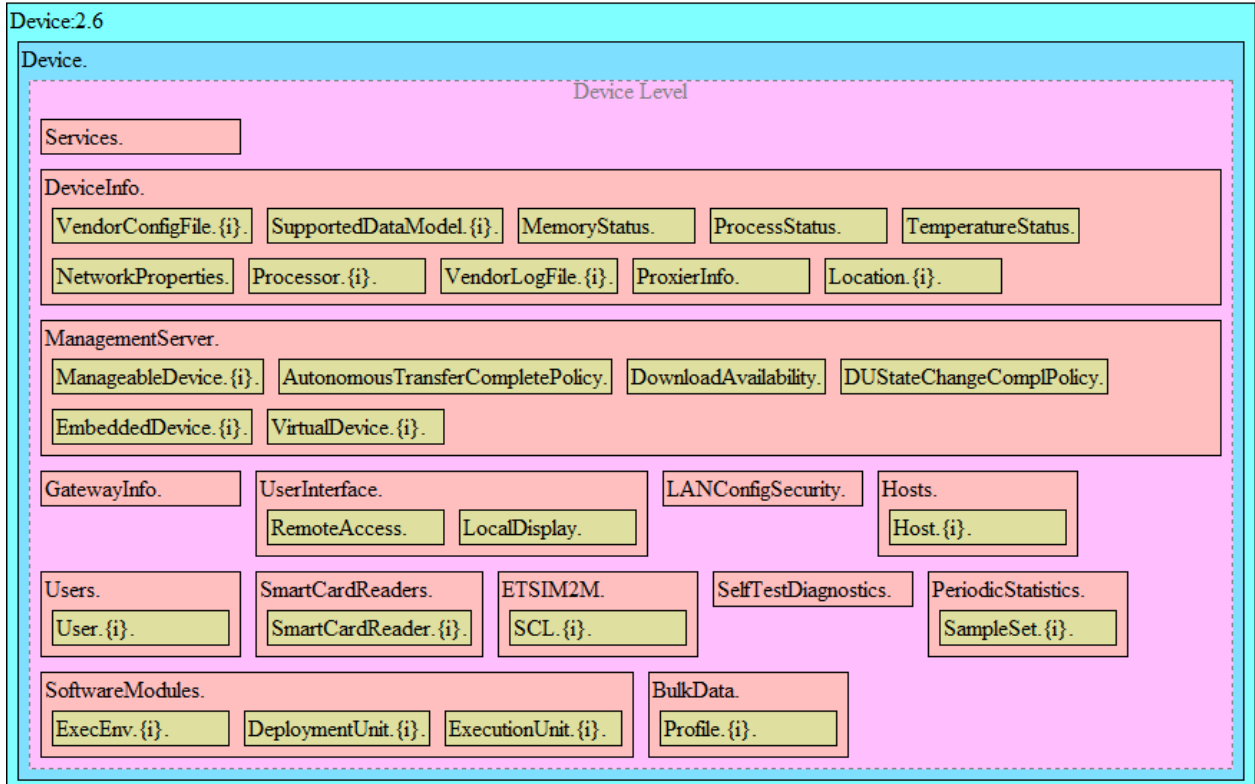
Device:2.6

Device.

Device Level

Services.

DeviceInfo.

VendorConfigFile.{i}. SupportedDataModel.{i}. MemoryStatus. ProcessStatus. TemperatureStatus.

NetworkProperties. Processor.{i}. VendorLogFile.{i}. ProxierInfo. Location.{i}.

ManagementServer.

ManageableDevice.{i}. AutonomousTransferCompletePolicy. DownloadAvailability. DUStateChangeComplPolicy.

EmbeddedDevice.{i}. VirtualDevice.{i}.

GatewayInfo.

UserInterface.

RemoteAccess. LocalDisplay.

LANConfigSecurity.

Hosts.

Host.{i}.

Users.

User.{i}.

SmartCardReaders.

SmartCardReader.{i}.

ETSIM2M.

SCL.{i}.

SelfTestDiagnostics.

PeriodicStatistics.

SampleSet.{i}.

SoftwareModules.

ExecEnv.{i}. DeploymentUnit.{i}. ExecutionUnit.{i}.

BulkData.

Profile.{i}.